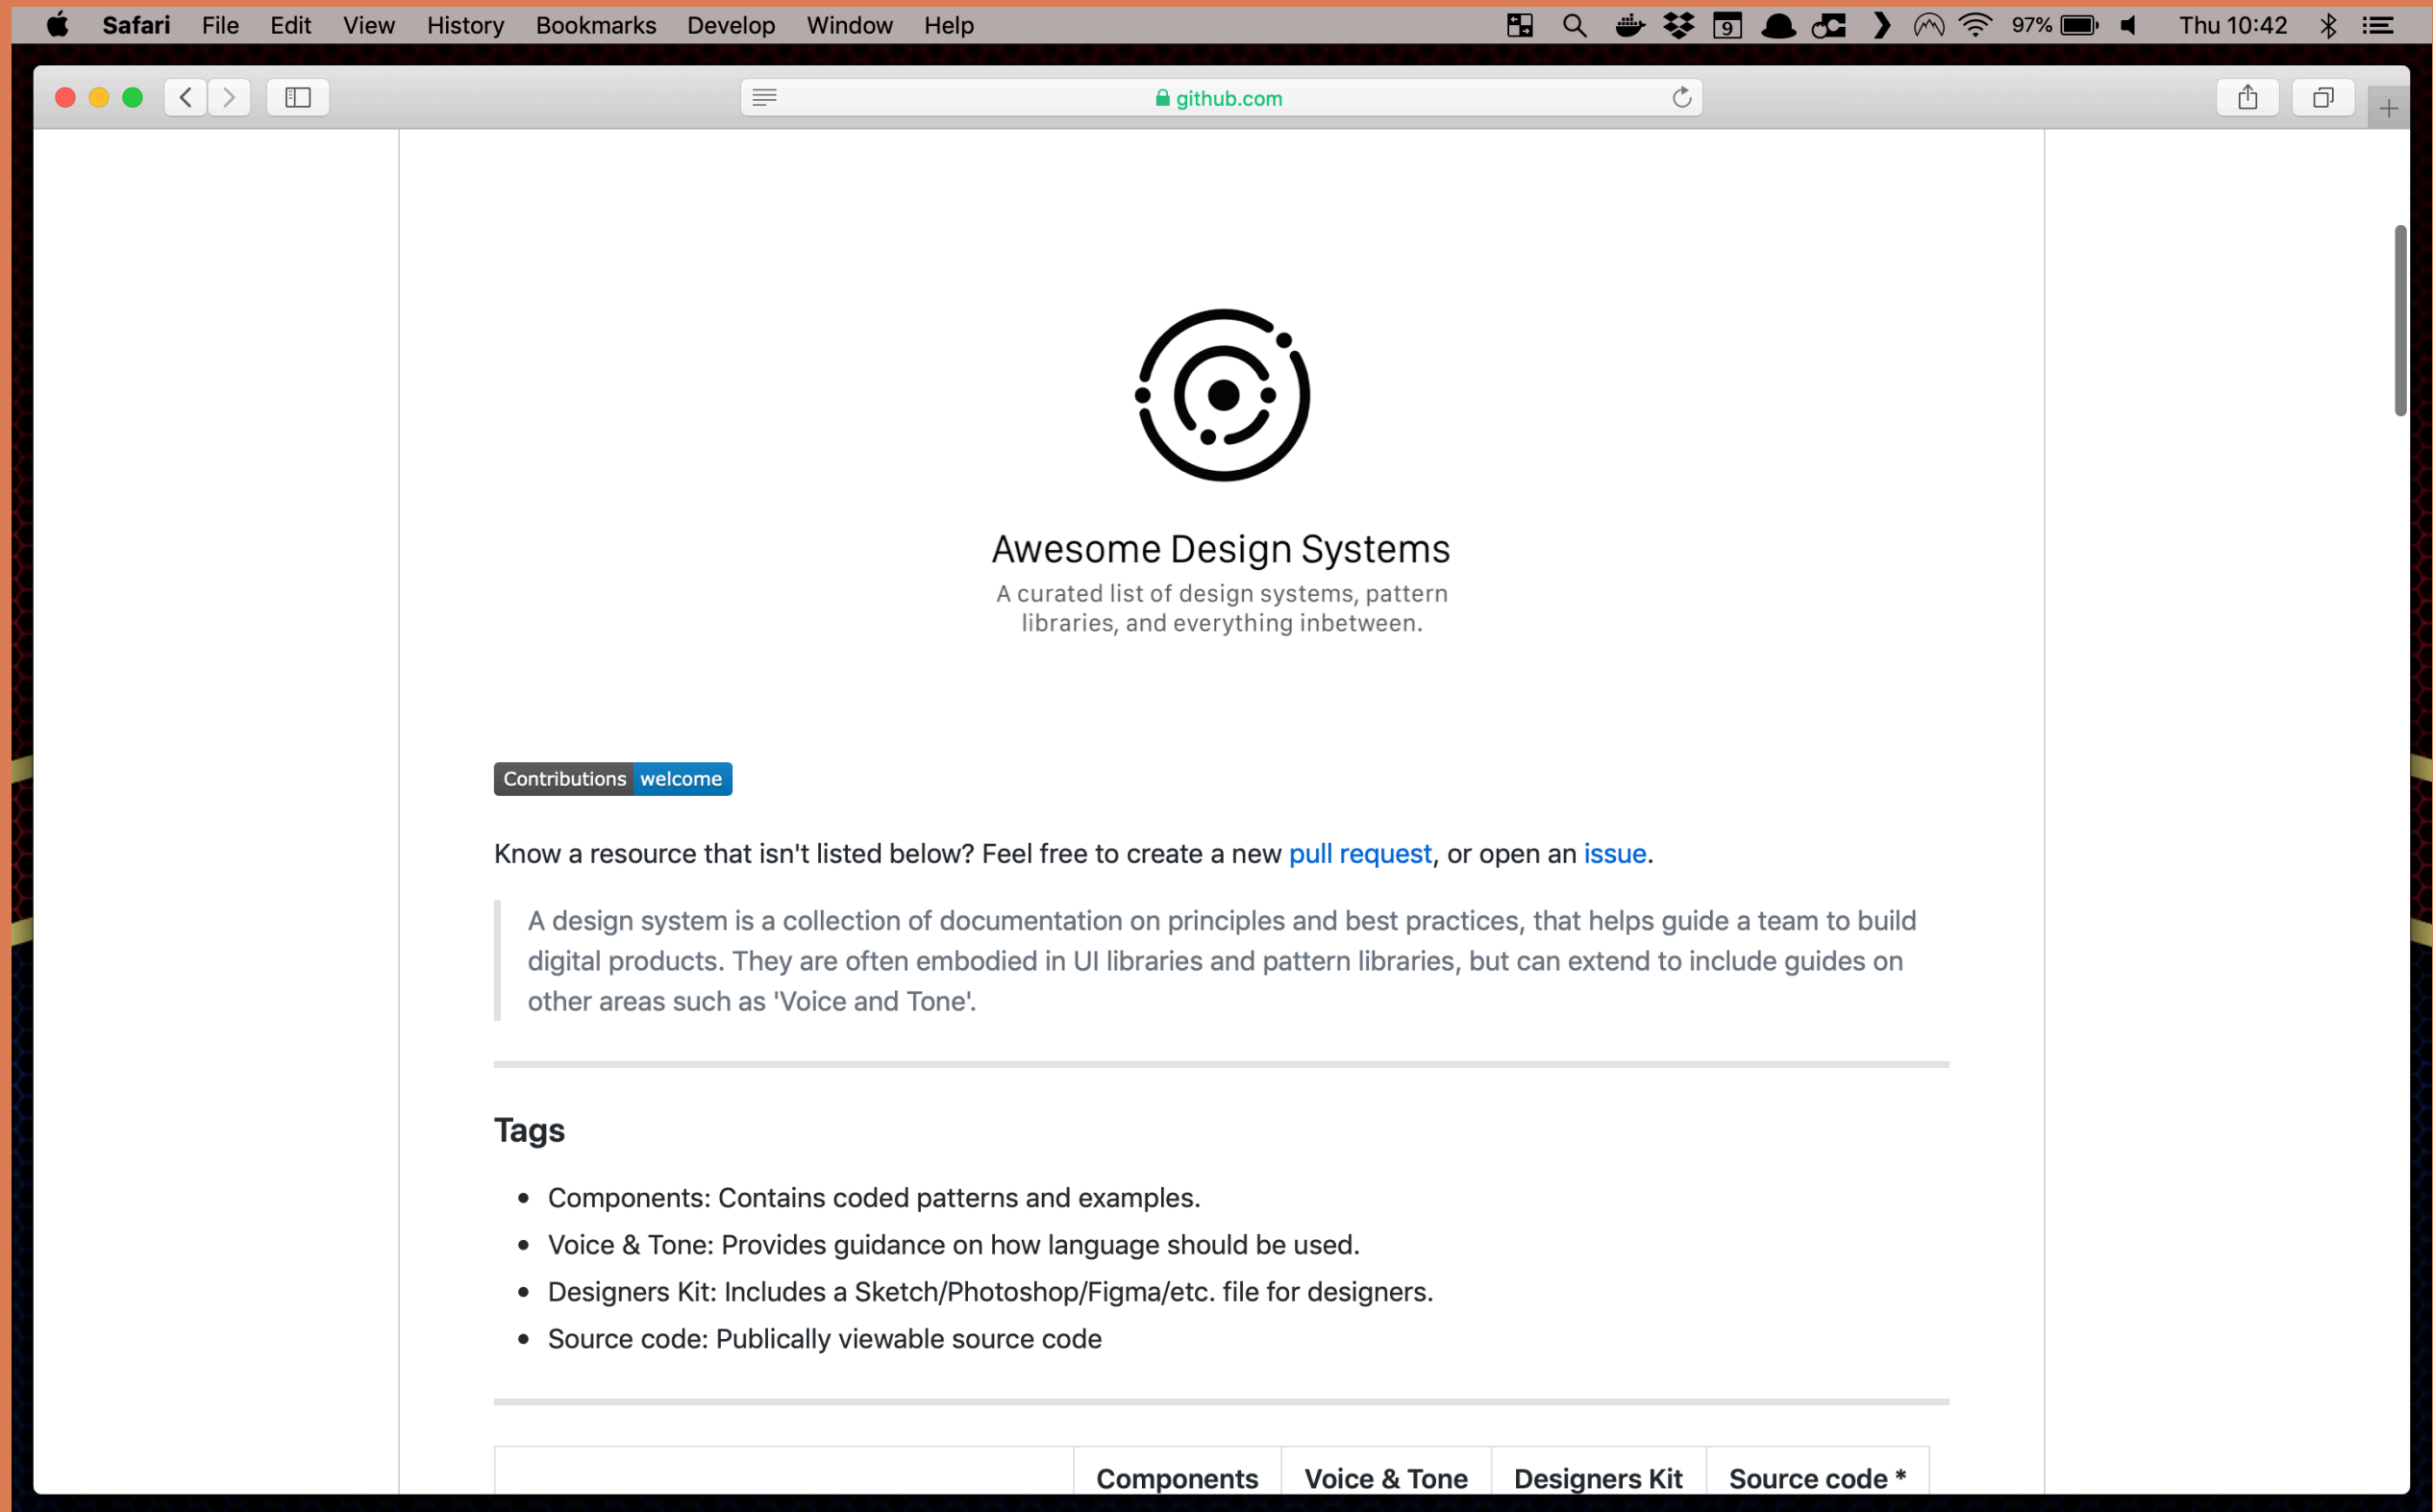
Safari File Edit View History Bookmarks Develop Window Help 9 97% Thu 10:42

github.com

Awesome Design Systems

A curated list of design systems, pattern libraries, and everything inbetween.

Contributions welcome

Know a resource that isn't listed below? Feel free to create a new pull request, or open an issue.

A design system is a collection of documentation on principles and best practices, that helps guide a team to build digital products. They are often embodied in UI libraries and pattern libraries, but can extend to include guides on other areas such as 'Voice and Tone'.

Tags

- Components: Contains coded patterns and examples.
- Voice & Tone: Provides guidance on how language should be used.
- Designers Kit: Includes a Sketch/Photoshop/Figma/etc. file for designers.
- Source code: Publically viewable source code

| | Components | Voice & Tone | Designers Kit | Source code * |
|---|---|---|---|---|